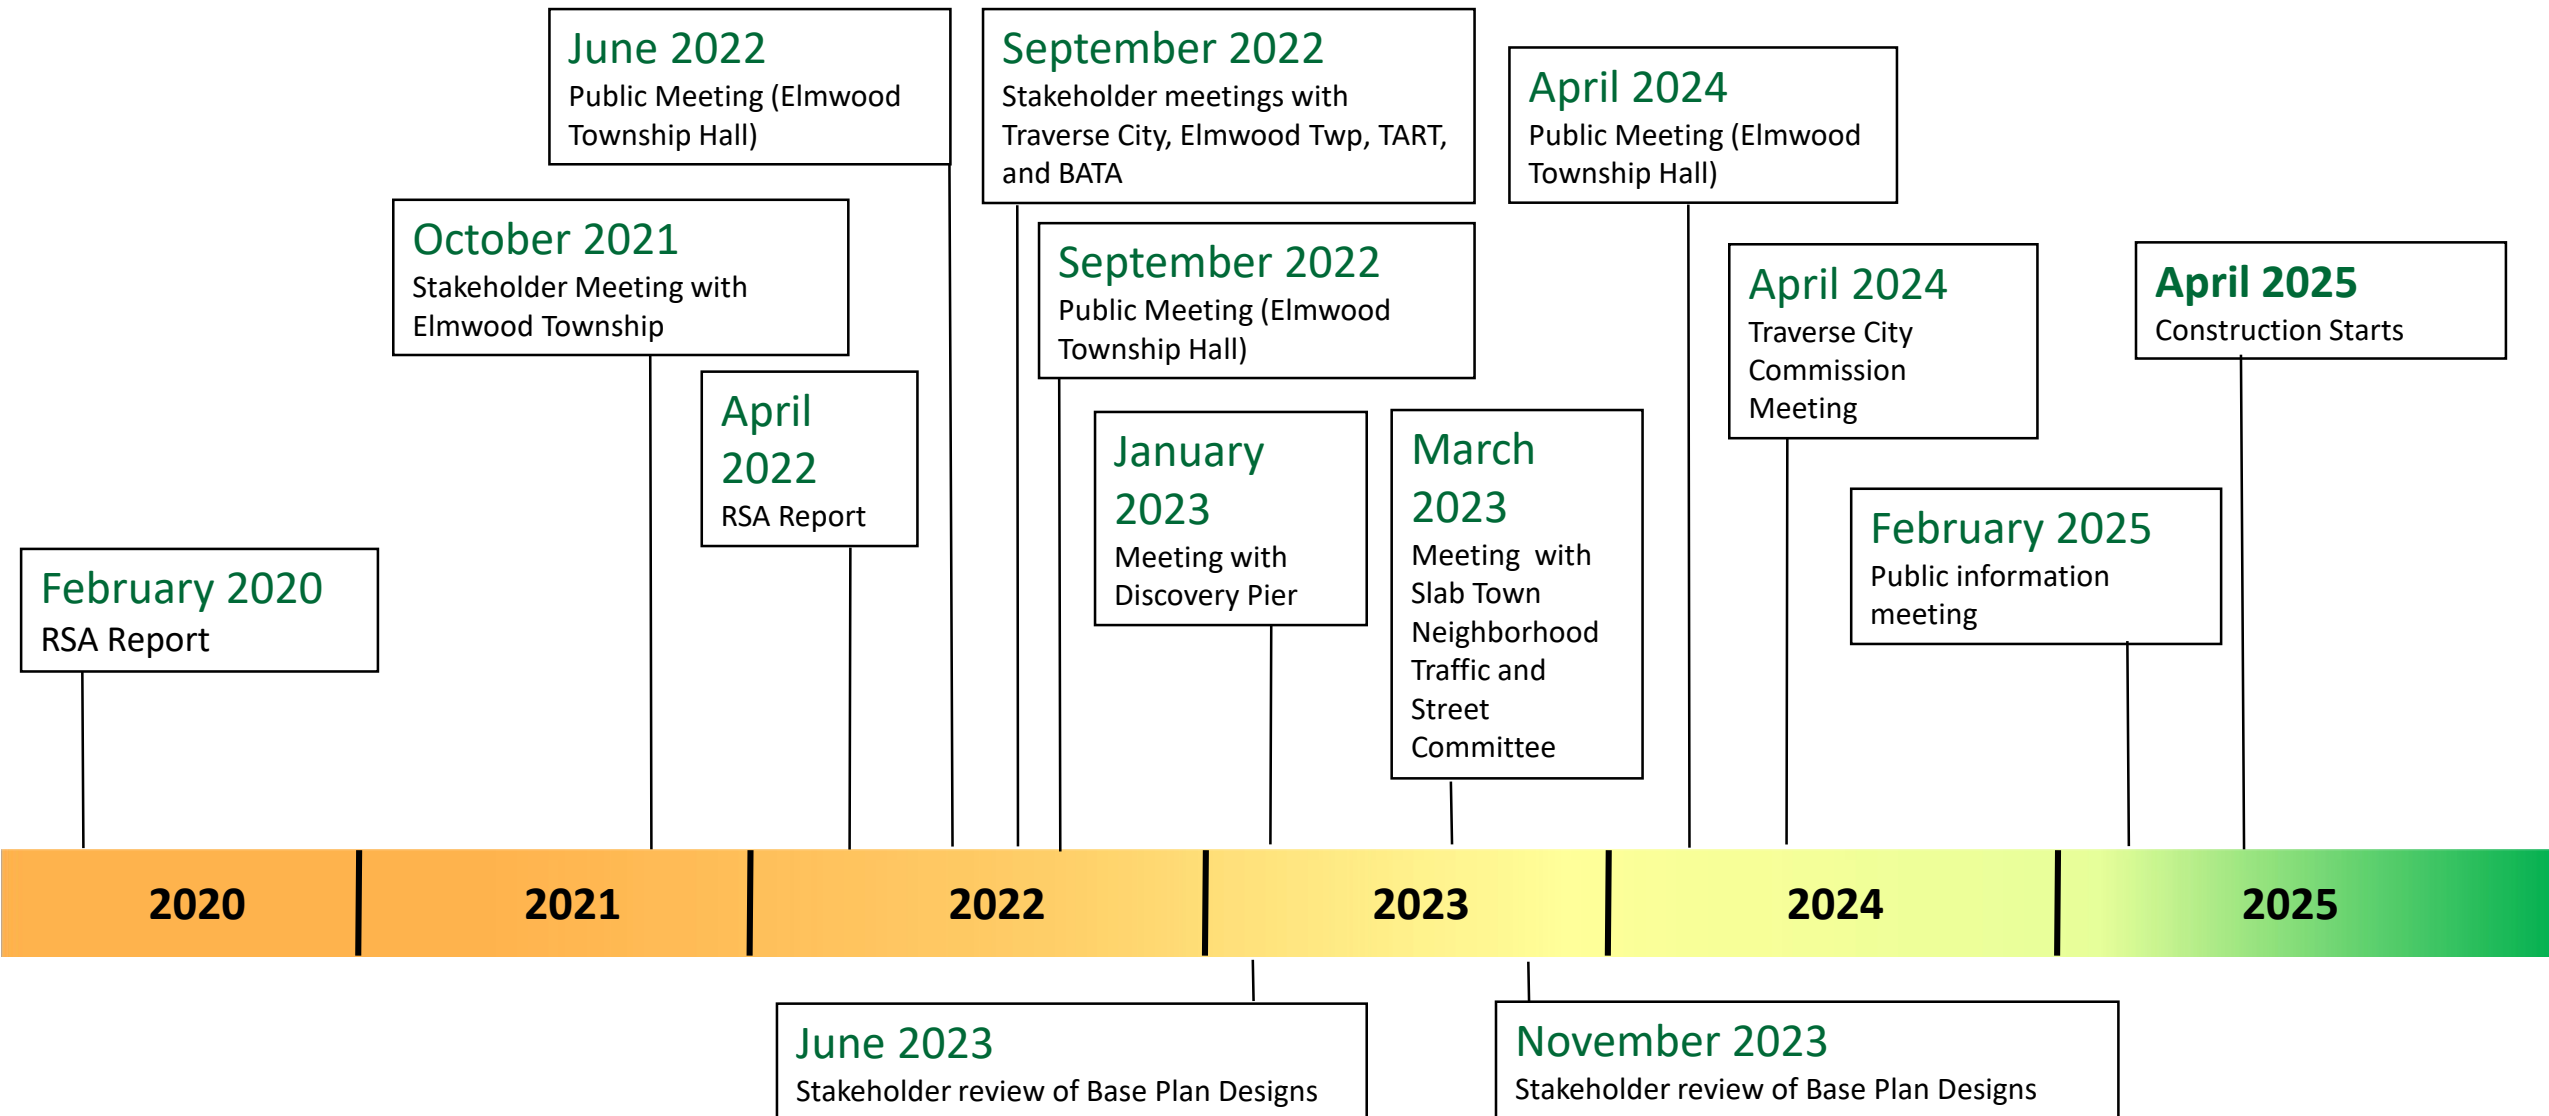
June 2022
Public Meeting (Elmwood Township Hall)

September 2022
Stakeholder meetings with Traverse City, Elmwood Twp, TART, and BATA

April 2024
Public Meeting (Elmwood Township Hall)

October 2021
Stakeholder Meeting with Elmwood Township

September 2022
Public Meeting (Elmwood Township Hall)

April 2024
Traverse City Commission Meeting

April 2025
Construction Starts

April 2022
RSA Report

January 2023
Meeting with Discovery Pier

March 2023
Meeting with Slab Town Neighborhood Traffic and Street Committee

February 2020
RSA Report

February 2025
Public information meeting

2020

2021

2022

2023

2024

2025

June 2023
Stakeholder review of Base Plan Designs

November 2023
Stakeholder review of Base Plan Designs